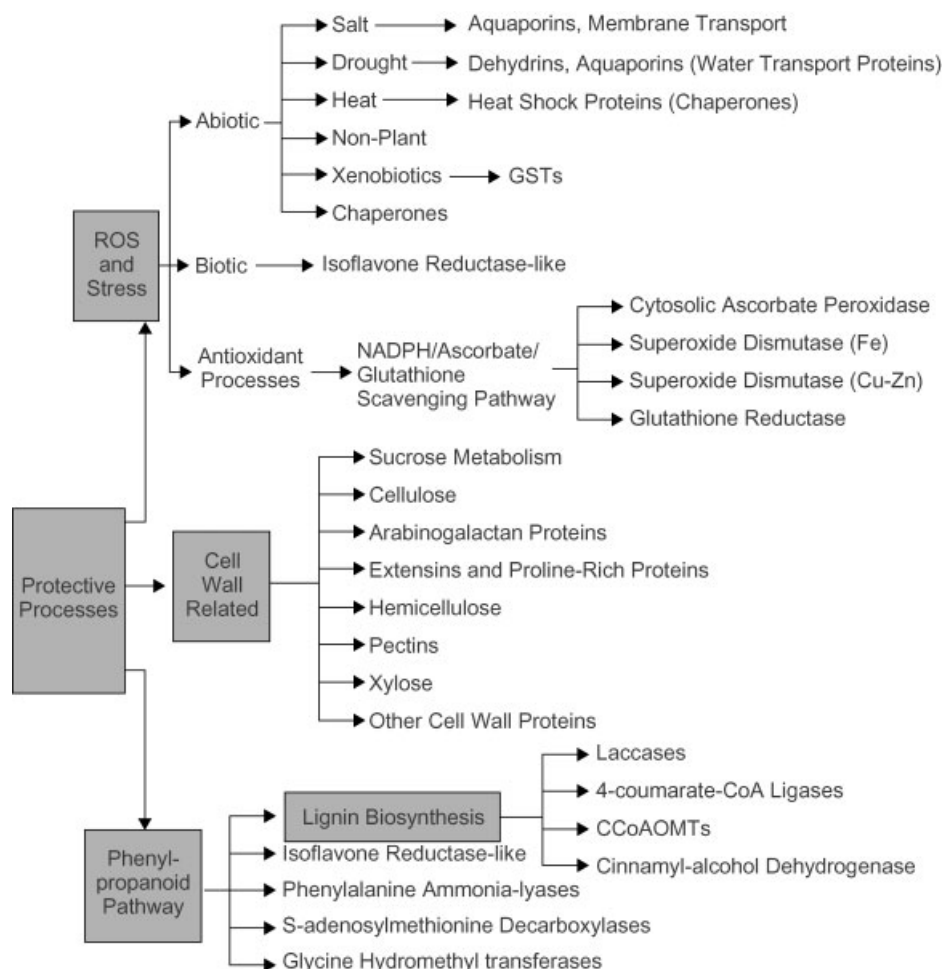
ROS and Stress

Abiotic

Salt

Aquaporins, Membrane Transport

Drought

Dehydrins, Aquaporins (Water Transport Proteins)

Heat

Heat Shock Proteins (Chaperones)

Non-Plant

Xenobiotics

GSTs

Chaperones

Biotic

Isoflavone Reductase-like

Antioxidant Processes

NADPH/Ascorbate/ Glutathione Scavenging Pathway

Cytosolic Ascorbate Peroxidase

Superoxide Dismutase (Fe)

Superoxide Dismutase (Cu-Zn)

Glutathione Reductase

Protective Processes

Cell Wall Related

Sucrose Metabolism

Cellulose

Arabinogalactan Proteins

Extensins and Proline-Rich Proteins

Hemicellulose

Pectins

Xylose

Other Cell Wall Proteins

Phenylpropanoid Pathway

Lignin Biosynthesis

Laccases

4-coumarate-CoA Ligases

CCoAOMTs

Cinnamyl-alcohol Dehydrogenase

Isoflavone Reductase-like

Phenylalanine Ammonia-lyases

S-adenosylmethionine Decarboxylases

Glycine Hydromethyl transferases